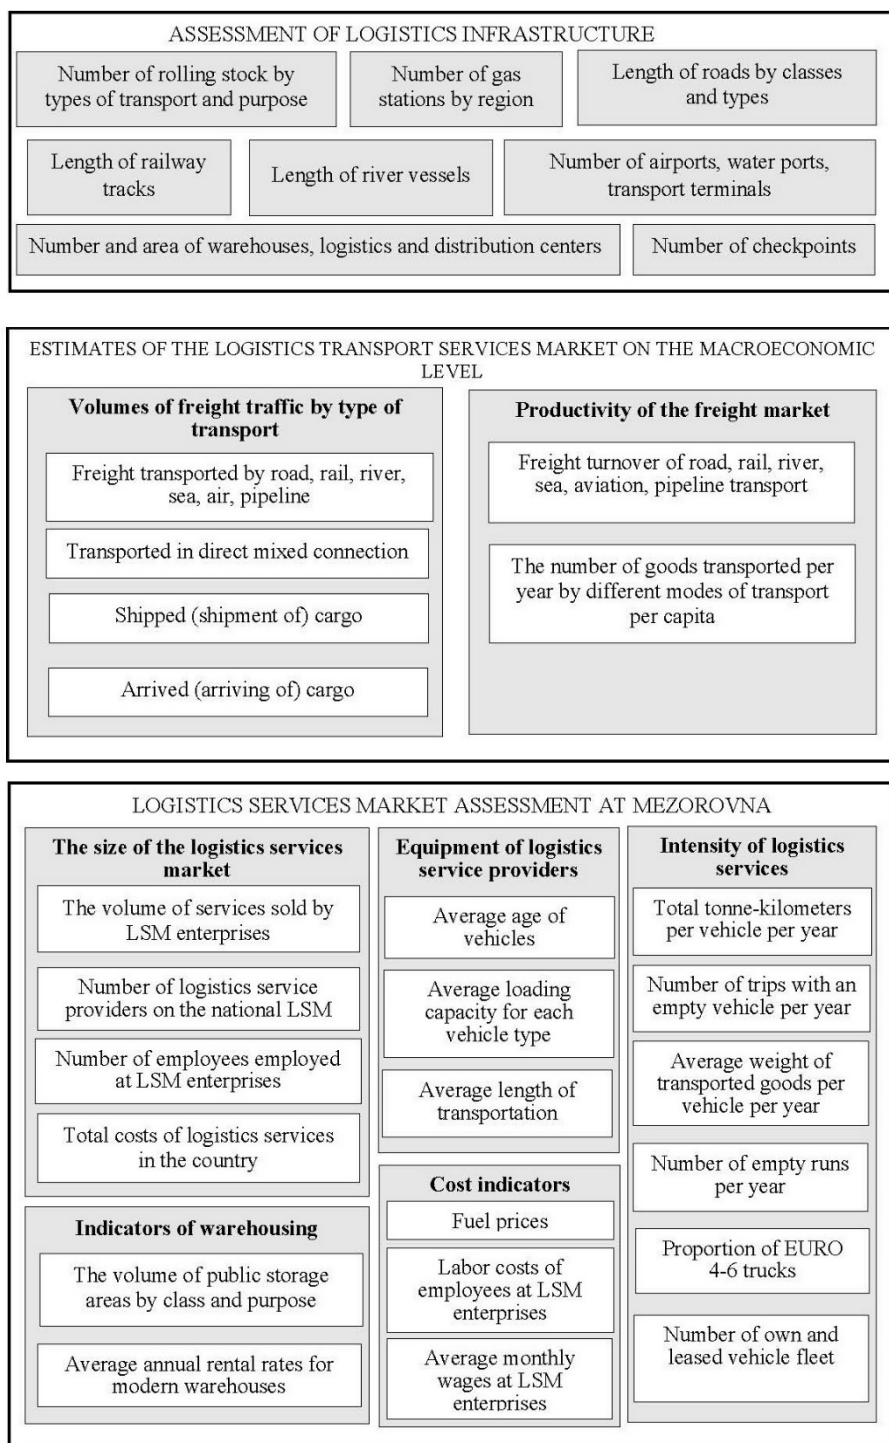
ASSESSMENT OF LOGISTICS INFRASTRUCTURE

Number of rolling stock by types of transport and purpose

Number of gas stations by region

Length of roads by classes and types

Length of railway tracks

Length of river vessels

Number of airports, water ports, transport terminals

Number and area of warehouses, logistics and distribution centers

Number of checkpoints

ESTIMATES OF THE LOGISTICS TRANSPORT SERVICES MARKET ON THE MACROECONOMIC LEVEL

Volumes of freight traffic by type of transport

Freight transported by road, rail, river, sea, air, pipeline

Transported in direct mixed connection

Shipped (shipment of) cargo

Arrived (arriving of) cargo

Productivity of the freight market

Freight turnover of road, rail, river, sea, aviation, pipeline transport

The number of goods transported per year by different modes of transport per capita

LOGISTICS SERVICES MARKET ASSESSMENT AT MEZOROVNA

The size of the logistics services market

The volume of services sold by LSM enterprises

Number of logistics service providers on the national LSM

Number of employees employed at LSM enterprises

Total costs of logistics services in the country

Indicators of warehousing

The volume of public storage areas by class and purpose

Average annual rental rates for modern warehouses

Equipment of logistics service providers

Average age of vehicles

Average loading capacity for each vehicle type

Average length of transportation

Cost indicators

Fuel prices

Labor costs of employees at LSM enterprises

Average monthly wages at LSM enterprises

Intensity of logistics services

Total tonne-kilometers per vehicle per year

Number of trips with an empty vehicle per year

Average weight of transported goods per vehicle per year

Number of empty runs per year

Proportion of EURO 4-6 trucks

Number of own and leased vehicle fleet